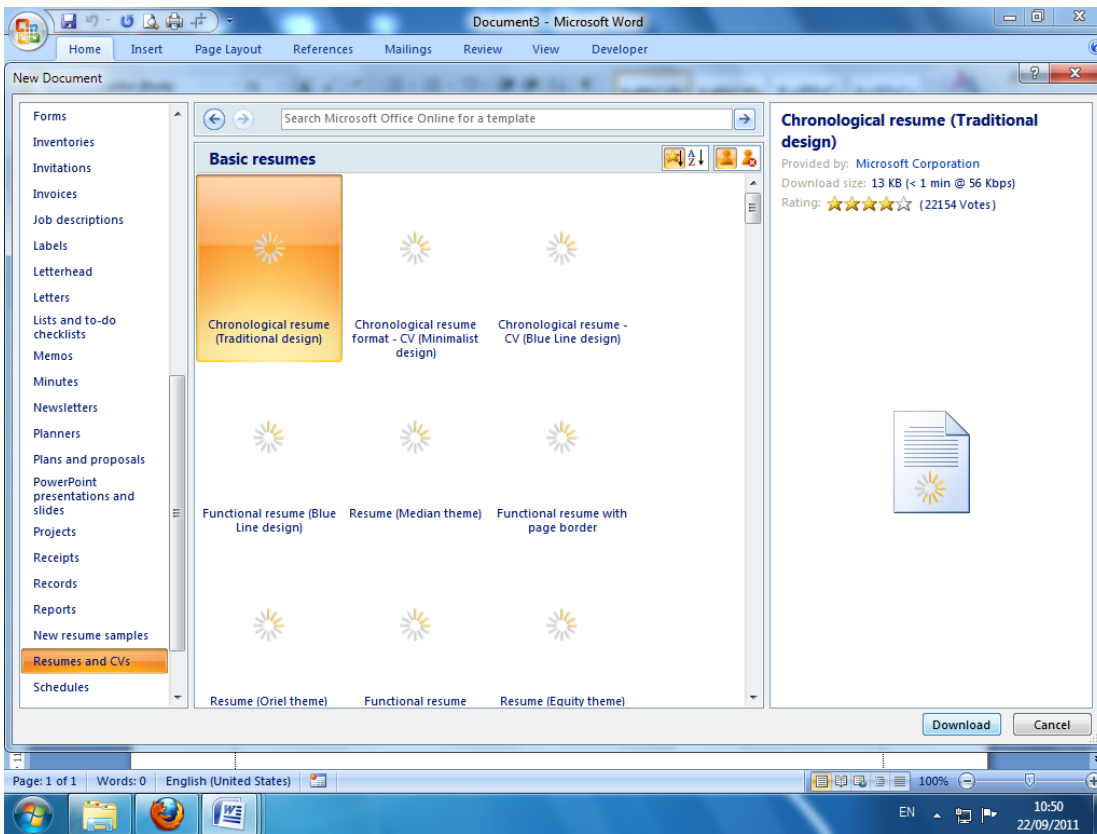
Document3 - Microsoft Word

Home Insert Page Layout References Mailings Review View Developer

New Document

Forms
Inventories
Invitations
Invoices
Job descriptions
Labels
Letterhead
Letters
Lists and to-do checklists
Memos
Minutes
Newsletters
Planners
Plans and proposals
PowerPoint presentations and slides
Projects
Receipts
Records
Reports
New resume samples
Resumes and CVs
Schedules

Search Microsoft Office Online for a template

Basic resumes

Chronological resume (Traditional design)
Chronological resume format - CV (Minimalist design)
Chronological resume - CV (Blue Line design)
Functional resume (Blue Line design)
Resume (Median theme)
Functional resume with page border
Resume (Oriel theme)
Functional resume
Resume (Equity theme)

Chronological resume (Traditional design)
Provided by: Microsoft Corporation
Download size: 13 KB (< 1 min @ 56 Kbps)
Rating: (22154 Votes)

Download Cancel

Page: 1 of 1 Words: 0 English (United States) 100%

EN 10:50 22/09/2011